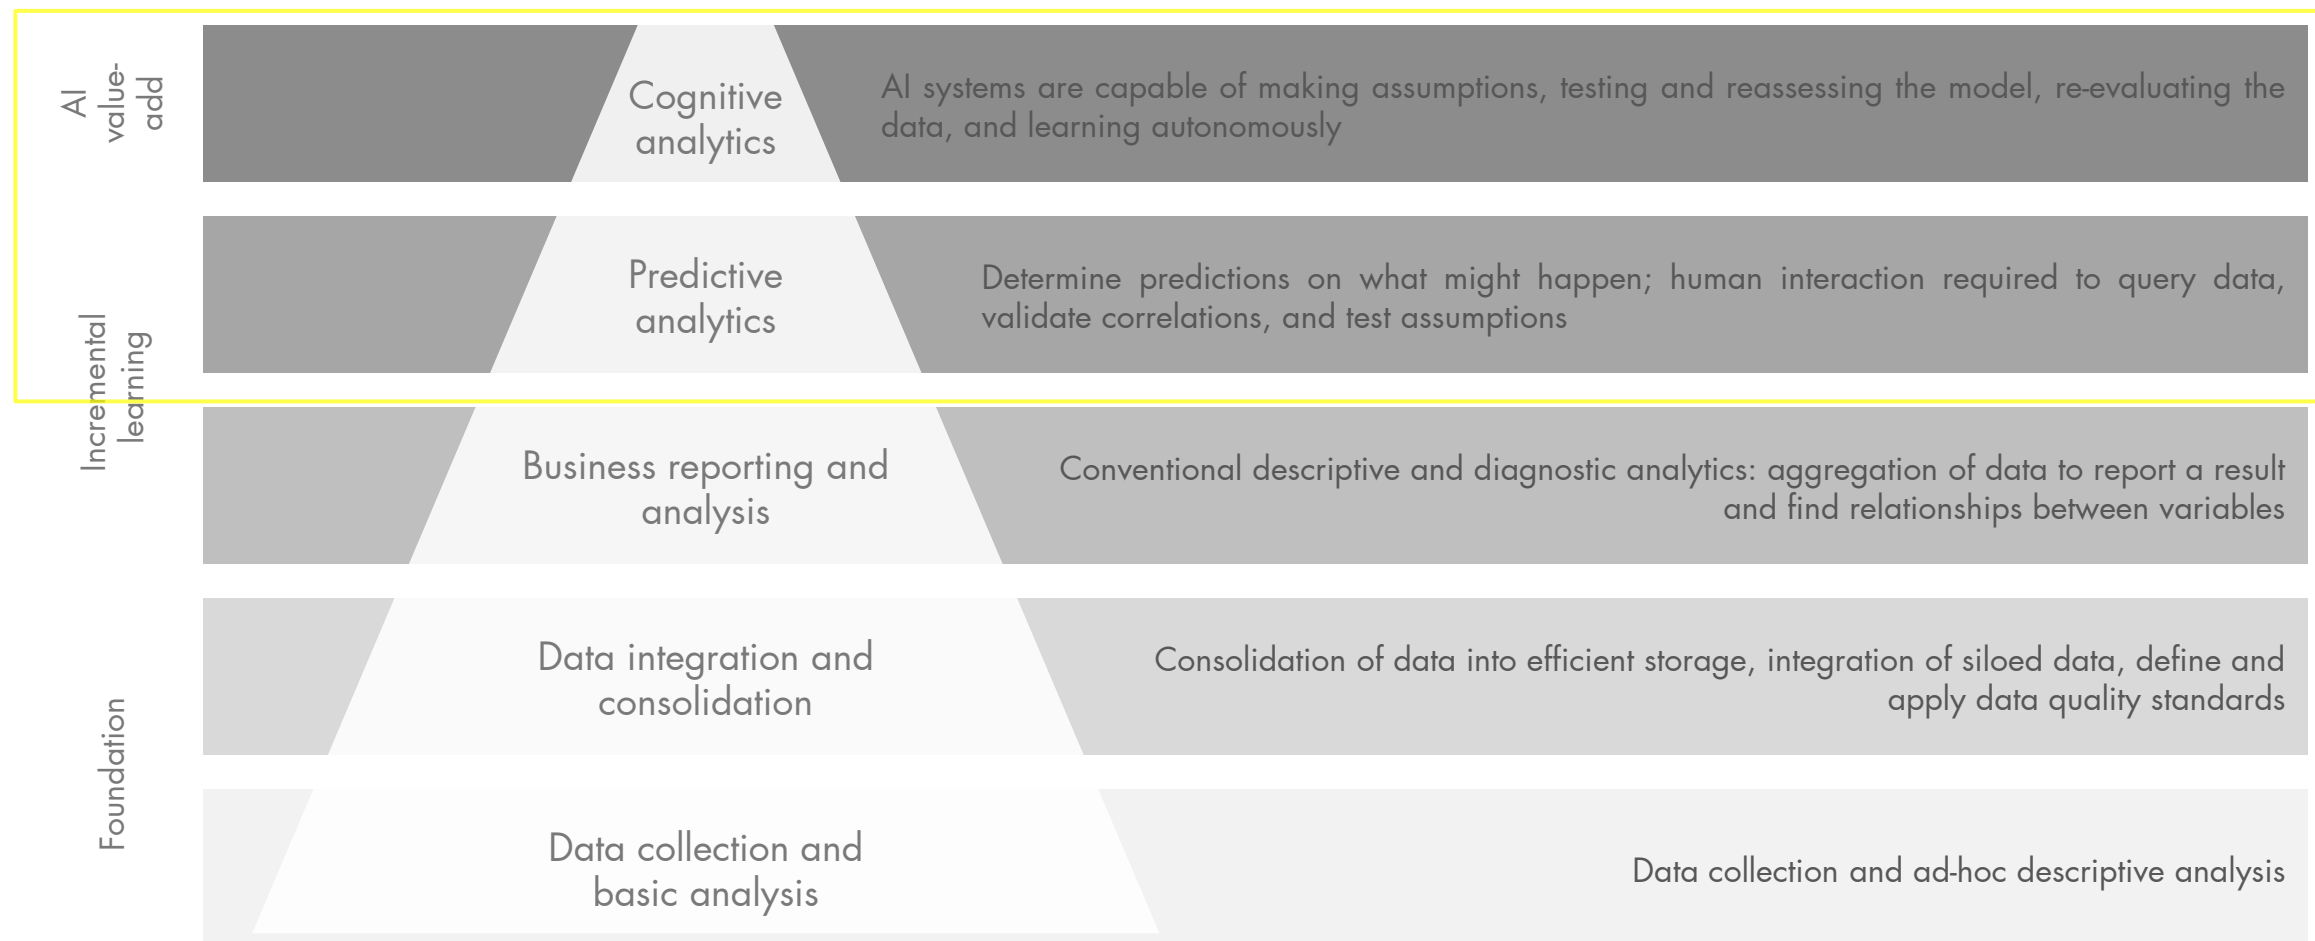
AI value-add

Incremental learning

Foundation

Cognitive analytics

AI systems are capable of making assumptions, testing and reassessing the model, re-evaluating the data, and learning autonomously

Predictive analytics

Determine predictions on what might happen; human interaction required to query data, validate correlations, and test assumptions

Business reporting and analysis

Conventional descriptive and diagnostic analytics: aggregation of data to report a result and find relationships between variables

Data integration and consolidation

Consolidation of data into efficient storage, integration of siloed data, define and apply data quality standards

Data collection and basic analysis

Data collection and ad-hoc descriptive analysis